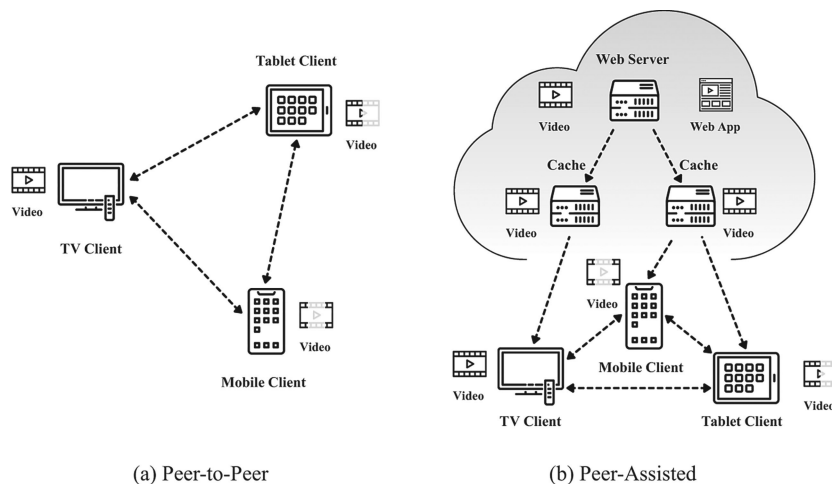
Tablet Client

Video

Video

TV Client

Mobile Client

Video

Web Server

Video

Web App

Cache

Cache

Video

Video

Video

Mobile Client

Video

TV Client

Tablet Client

Video

(a) Peer-to-Peer

(b) Peer-Assisted